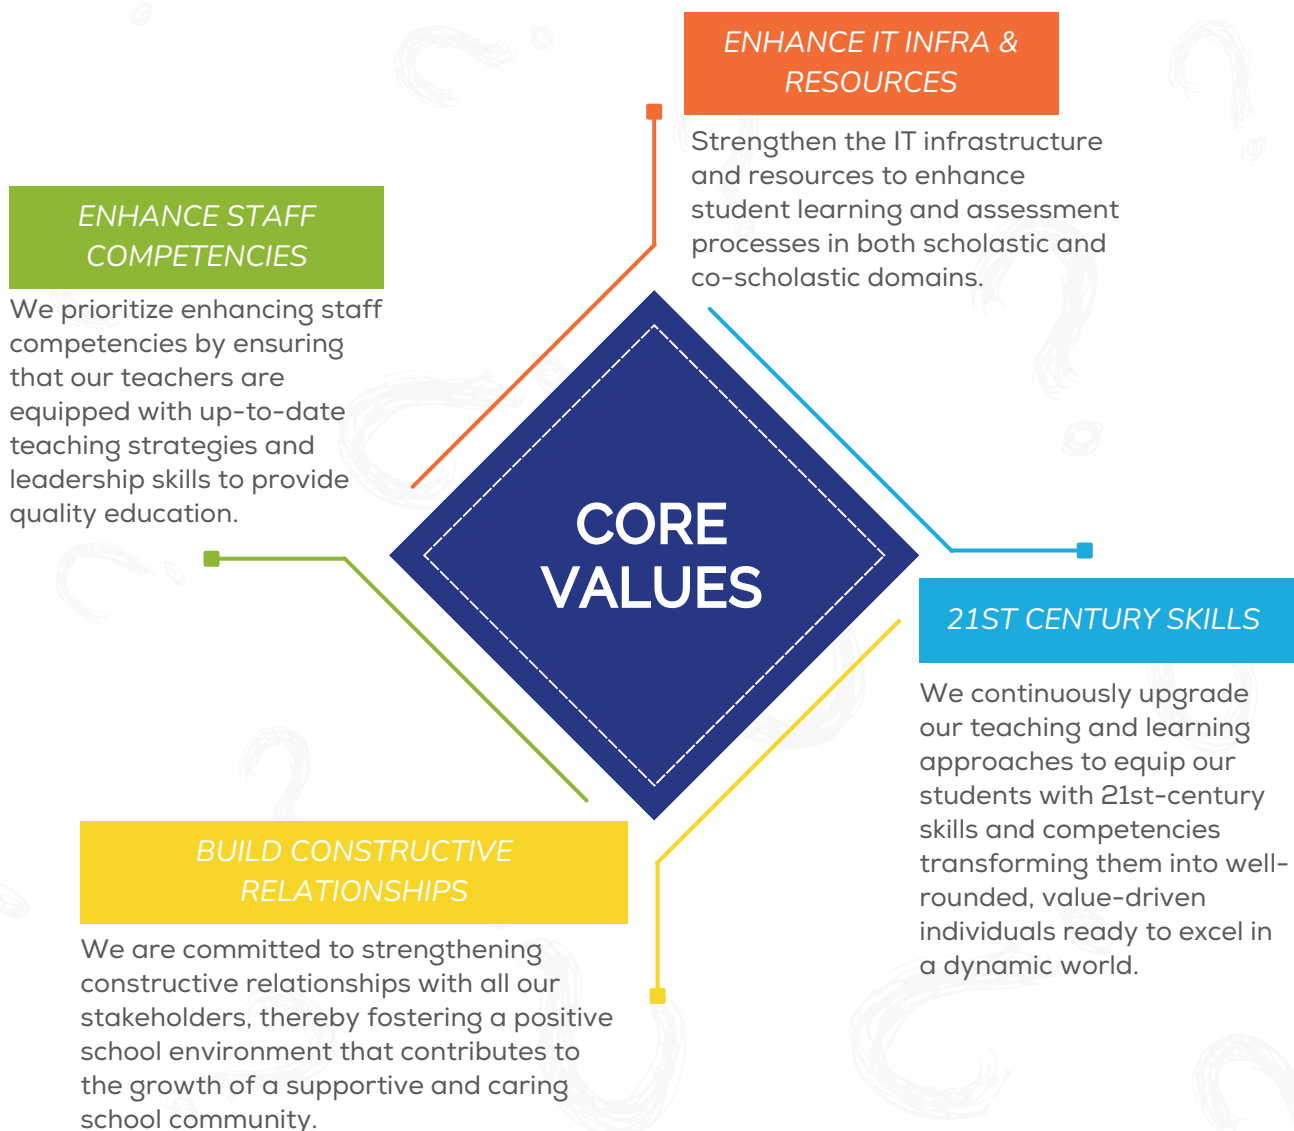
ENHANCE IT INFRA & RESOURCES

Strengthen the IT infrastructure and resources to enhance student learning and assessment processes in both scholastic and co-scholastic domains.

ENHANCE STAFF COMPETENCIES

We prioritize enhancing staff competencies by ensuring that our teachers are equipped with up-to-date teaching strategies and leadership skills to provide quality education.

CORE VALUES

21ST CENTURY SKILLS

We continuously upgrade our teaching and learning approaches to equip our students with 21st-century skills and competencies transforming them into well-rounded, value-driven individuals ready to excel in a dynamic world.

BUILD CONSTRUCTIVE RELATIONSHIPS

We are committed to strengthening constructive relationships with all our stakeholders, thereby fostering a positive school environment that contributes to the growth of a supportive and caring school community.